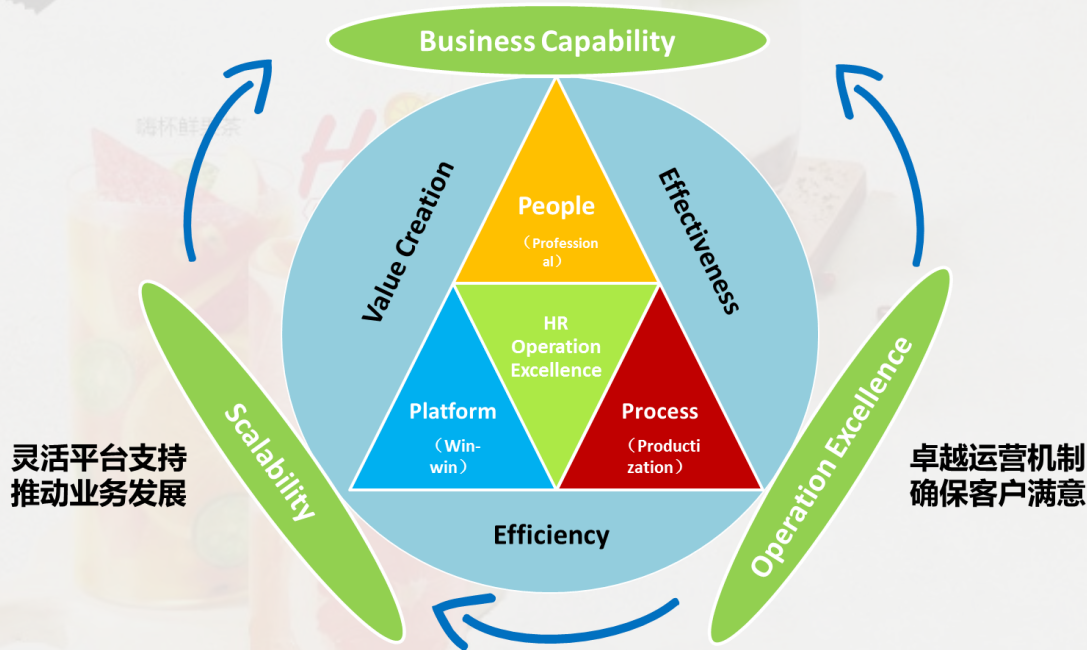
Business Capability

Value Creation

Effectiveness

People

（Professional）

HR Operation Excellence

Platform

（Win-win）

Process

（Productization）

Efficiency

Scalability

Operation Excellence

灵活平台支持推动业务发展

卓越运营机制确保客户满意

嗨杯鲜萃茶